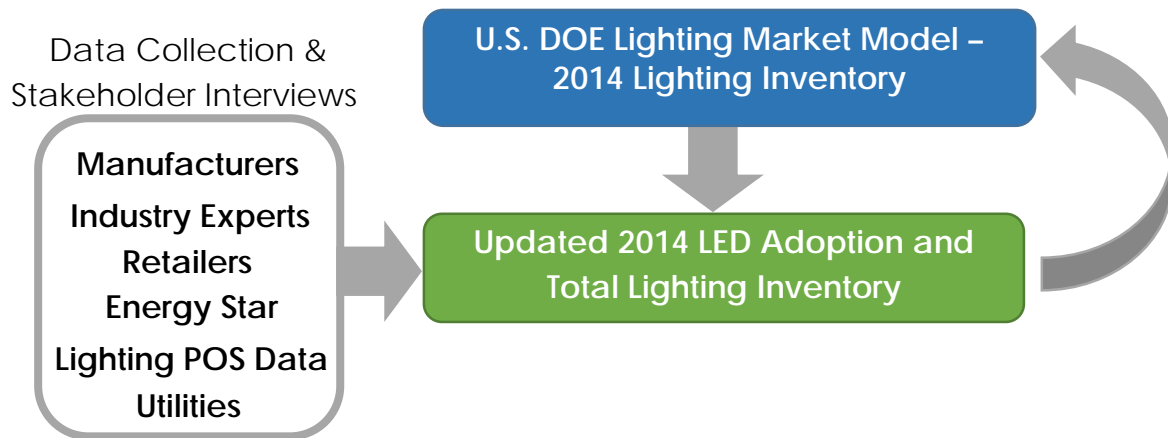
Data Collection & Stakeholder Interviews

Manufacturers
Industry Experts
Retailers
Energy Star
Lighting POS Data
Utilities

U.S. DOE Lighting Market Model – 2014 Lighting Inventory

Updated 2014 LED Adoption and Total Lighting Inventory